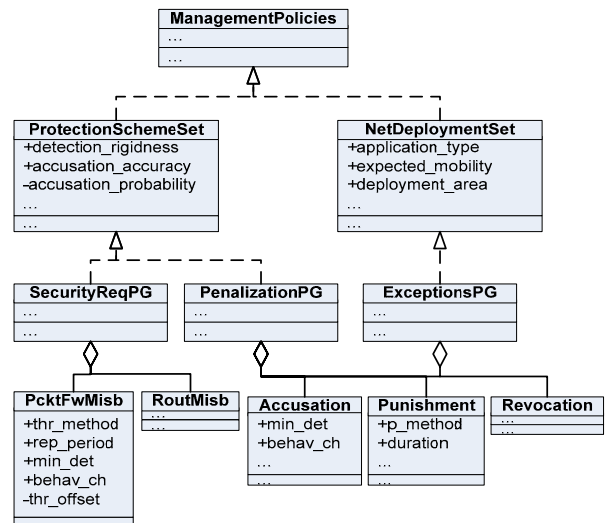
ManagementPolicies
...
...

ProtectionSchemeSet
+detection_rigidness
+accusation_accuracy
-accusation_probability
...
...

NetDeploymentSet
+application_type
+expected_mobility
+deployment_area
...
...

SecurityReqPG
...
...

PenalizationPG
...
...

ExceptionsPG
...
...

PcktFwMisb
+thr_method
+rep_period
+min_det
+behav_ch
-thr_offset

RoutMisb
...
...

Accusation
+min_det
+behav_ch
...
...

Punishment
+p_method
+duration
...
...

Revocation
...
...